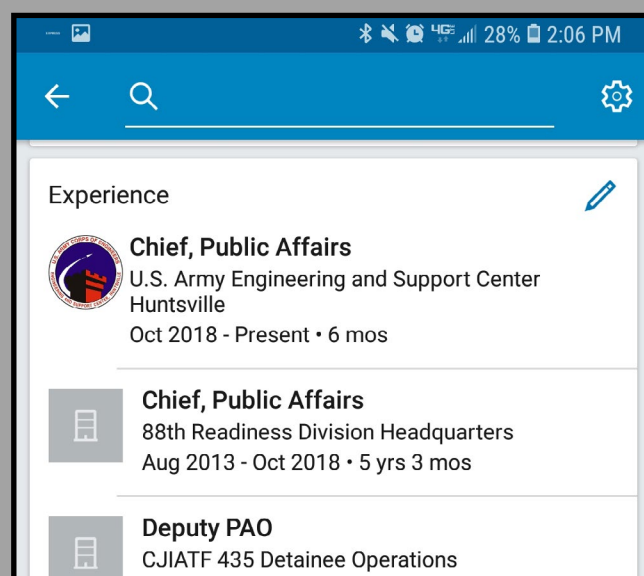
28% 2:06 PM

Experience

Chief, Public Affairs
U.S. Army Engineering and Support Center Huntsville
Oct 2018 - Present • 6 mos

Chief, Public Affairs
88th Readiness Division Headquarters
Aug 2013 - Oct 2018 • 5 yrs 3 mos

Deputy PAO
CJIATF 435 Detainee Operations